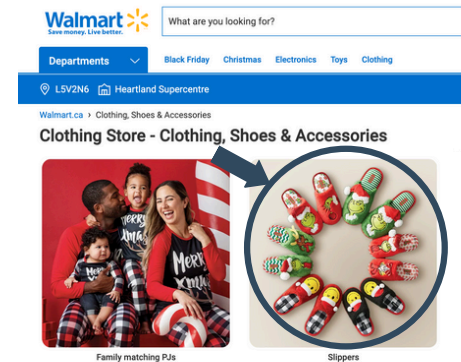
Walmart
Save money. Live better.
What are you looking for?
Departments
Black Friday Christmas Electronics Toys Clothing
L5V2N6 Heartland Supercentre
Walmart.ca › Clothing, Shoes & Accessories
Clothing Store - Clothing, Shoes & Accessories
MERRY
Merry Xmas
Family matching PJs
Slippers